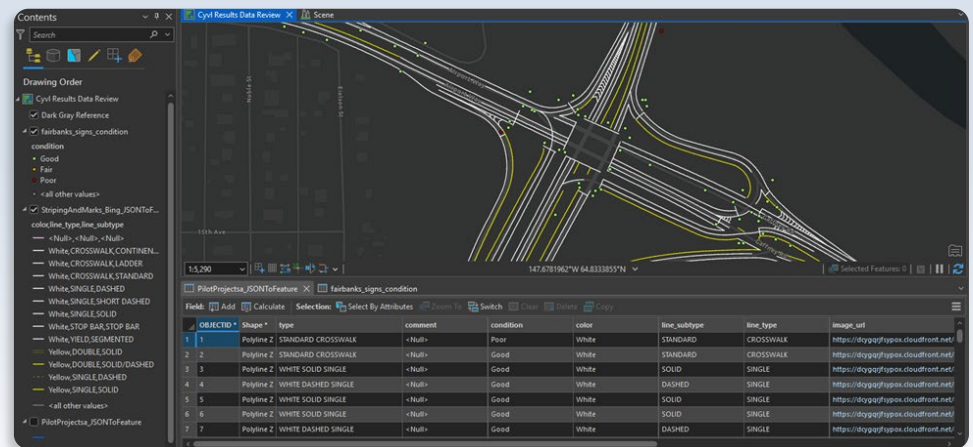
Contents
Search
Drawing Order
Cyvl Results Data Review
Dark Gray Reference
fairbanks_signs_condition
condition
Good
Fair
Poor
<all other values>
StripingAndMarks_Bing_JSONToF...
color,line_type,line_subtype
<Null>,<Null>,<Null>
White,CROSSWALK,CONTINEN...
White,CROSSWALK,LADDER
White,CROSSWALK,STANDARD
White,SINGLE,DASHED
White,SINGLE,SHORT DASHED
White,SINGLE,SOLID
White,STOP BAR,STOP BAR
White,YIELD,SEGMENTED
Yellow,DOUBLE,SOLID
Yellow,DOUBLE,SOLID/DASHED
Yellow,SINGLE,DASHED
Yellow,SINGLE,SOLID
<all other values>
PilotProjectsa_JSONToFeature

Cyvl Results Data Review
Scene
Noble St
Kellum St
15th Ave
1:5,290
147.6781962°W 64.8333855°N
Selected Features: 0

PilotProjectsa_JSONToFeature
fairbanks_signs_condition
Field: Add Calculate Selection: Select By Attributes Zoom To Switch Clear Delete Copy

| | OBJECTID * | Shape * | type | comment | condition | color | line_subtype | line_type | image_url |
|---|---|---|---|---|---|---|---|---|---|
| 1 | 1 | Polyline Z | STANDARD CROSSWALK | <Null> | Poor | White | STANDARD | CROSSWALK | https://dcygqrjfsypox.cloudfront.net/ |
| 2 | 2 | Polyline Z | STANDARD CROSSWALK | <Null> | Good | White | STANDARD | CROSSWALK | https://dcygqrjfsypox.cloudfront.net/ |
| 3 | 3 | Polyline Z | WHITE SOLID SINGLE | <Null> | Good | White | SOLID | SINGLE | https://dcygqrjfsypox.cloudfront.net/ |
| 4 | 4 | Polyline Z | WHITE DASHED SINGLE | <Null> | Good | White | DASHED | SINGLE | https://dcygqrjfsypox.cloudfront.net/ |
| 5 | 5 | Polyline Z | WHITE SOLID SINGLE | <Null> | Good | White | SOLID | SINGLE | https://dcygqrjfsypox.cloudfront.net/ |
| 6 | 6 | Polyline Z | WHITE SOLID SINGLE | <Null> | Good | White | SOLID | SINGLE | https://dcygqrjfsypox.cloudfront.net/ |
| 7 | 7 | Polyline Z | WHITE DASHED SINGLE | <Null> | Good | White | DASHED | SINGLE | https://dcygqrjfsypox.cloudfront.net/ |